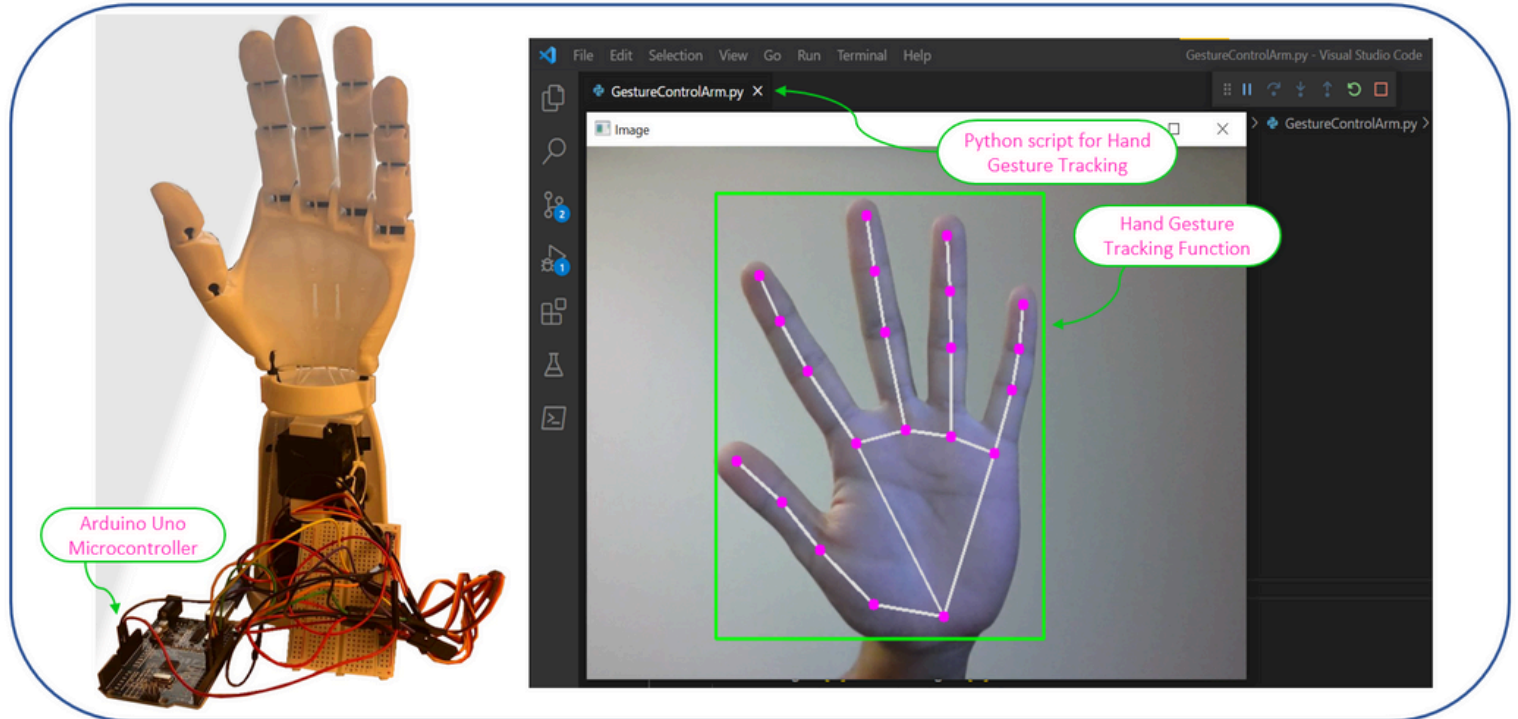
File Edit Selection View Go Run Terminal Help GestureControlArm.py - Visual Studio Code

GestureControlArm.py ×

Image

> GestureControlArm.py >

Python script for Hand Gesture Tracking

Hand Gesture Tracking Function

Arduino Uno Microcontroller